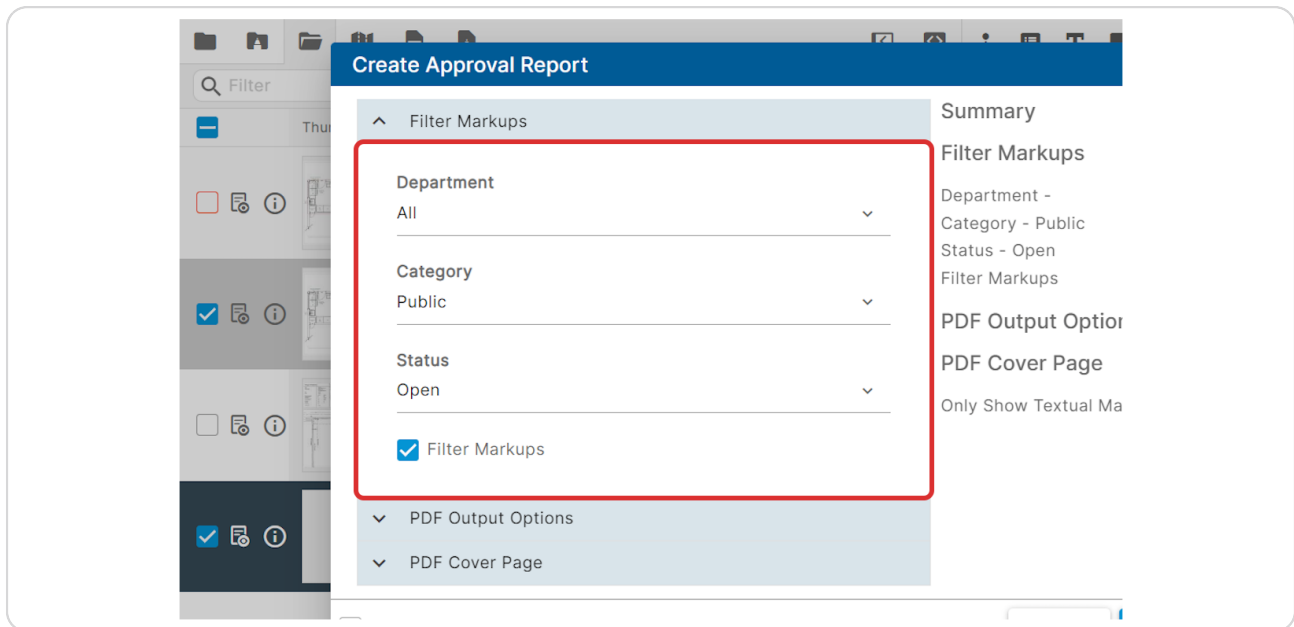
Filter

Thu

Create Approval Report

Filter Markups

Department
All

Category
Public

Status
Open

Filter Markups

PDF Output Options

PDF Cover Page

Summary

Filter Markups

Department -
Category - Public
Status - Open
Filter Markups

PDF Output Optior

PDF Cover Page

Only Show Textual Ma